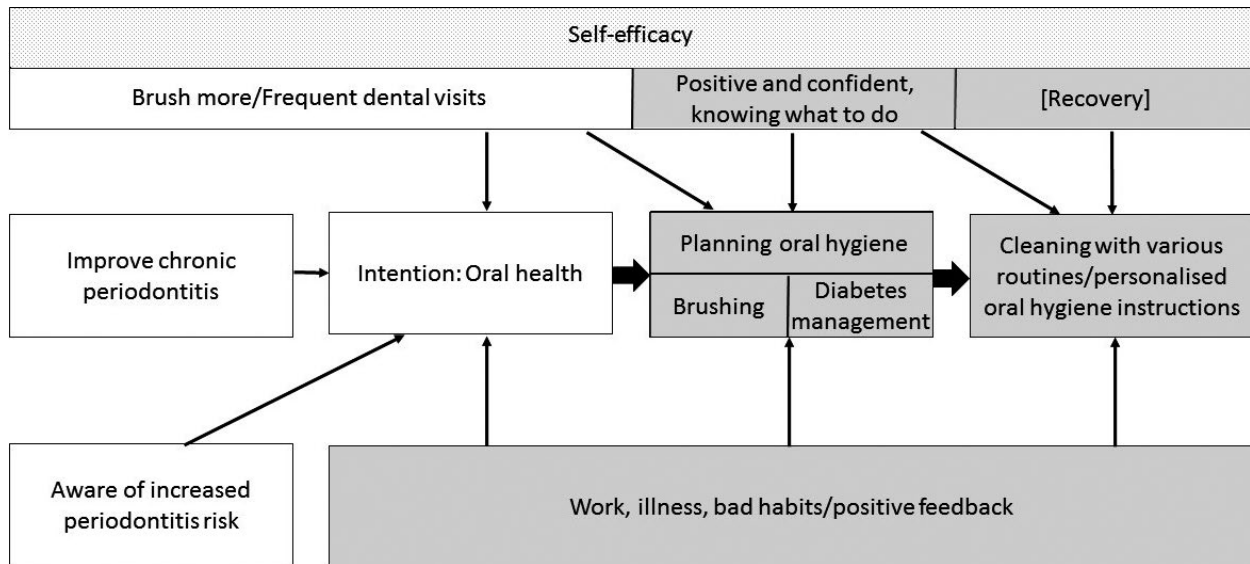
Self-efficacy

Brush more/Frequent dental visits

Positive and confident, knowing what to do

[Recovery]

Improve chronic periodontitis

Intention: Oral health

Planning oral hygiene

Brushing

Diabetes management

Cleaning with various routines/personalised oral hygiene instructions

Aware of increased periodontitis risk

Work, illness, bad habits/positive feedback